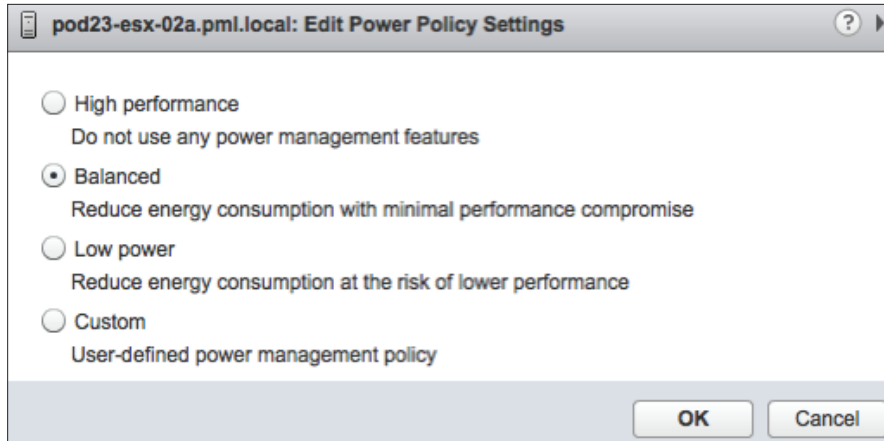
pod23-esx-02a.pml.local: Edit Power Policy Settings

High performance
Do not use any power management features

Balanced
Reduce energy consumption with minimal performance compromise

Low power
Reduce energy consumption at the risk of lower performance

Custom
User-defined power management policy

OK Cancel